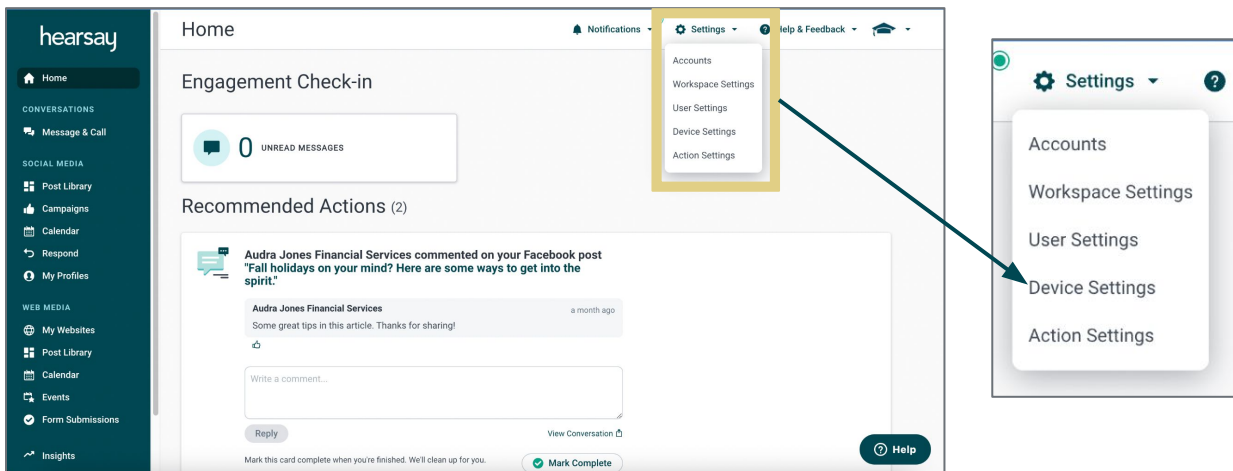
hearsay

Home

CONVERSATIONS

Message & Call

SOCIAL MEDIA

Post Library

Campaigns

Calendar

Respond

My Profiles

WEB MEDIA

My Websites

Post Library

Calendar

Events

Form Submissions

Insights

Home

Notifications

Settings

Help & Feedback

Accounts

Workspace Settings

User Settings

Device Settings

Action Settings

Engagement Check-in

0 UNREAD MESSAGES

Recommended Actions (2)

Audra Jones Financial Services commented on your Facebook post "Fall holidays on your mind? Here are some ways to get into the spirit."

Audra Jones Financial Services

a month ago

Some great tips in this article. Thanks for sharing!

Write a comment...

Reply

View Conversation

Mark this card complete when you're finished. We'll clean up for you.

Mark Complete

Help

Settings

Accounts

Workspace Settings

User Settings

Device Settings

Action Settings